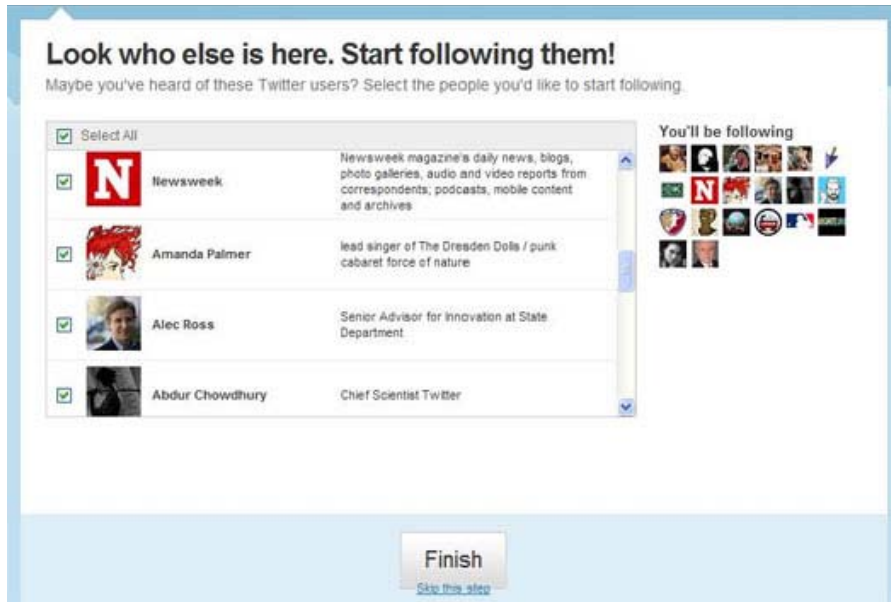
Look who else is here. Start following them!

Maybe you've heard of these Twitter users? Select the people you'd like to start following.

Select All

| | Name | Description |
|---|---|---|
| N | Newsweek | Newsweek magazine's daily news, blogs, photo galleries, audio and video reports from correspondents; podcasts, mobile content and archives |
| | Amanda Palmer | lead singer of The Dresden Dolls / punk cabaret force of nature |
| | Alec Ross | Senior Advisor for Innovation at State Department |
| | Abdur Chowdhury | Chief Scientist Twitter |

You'll be following

N

Finish

Skip this step